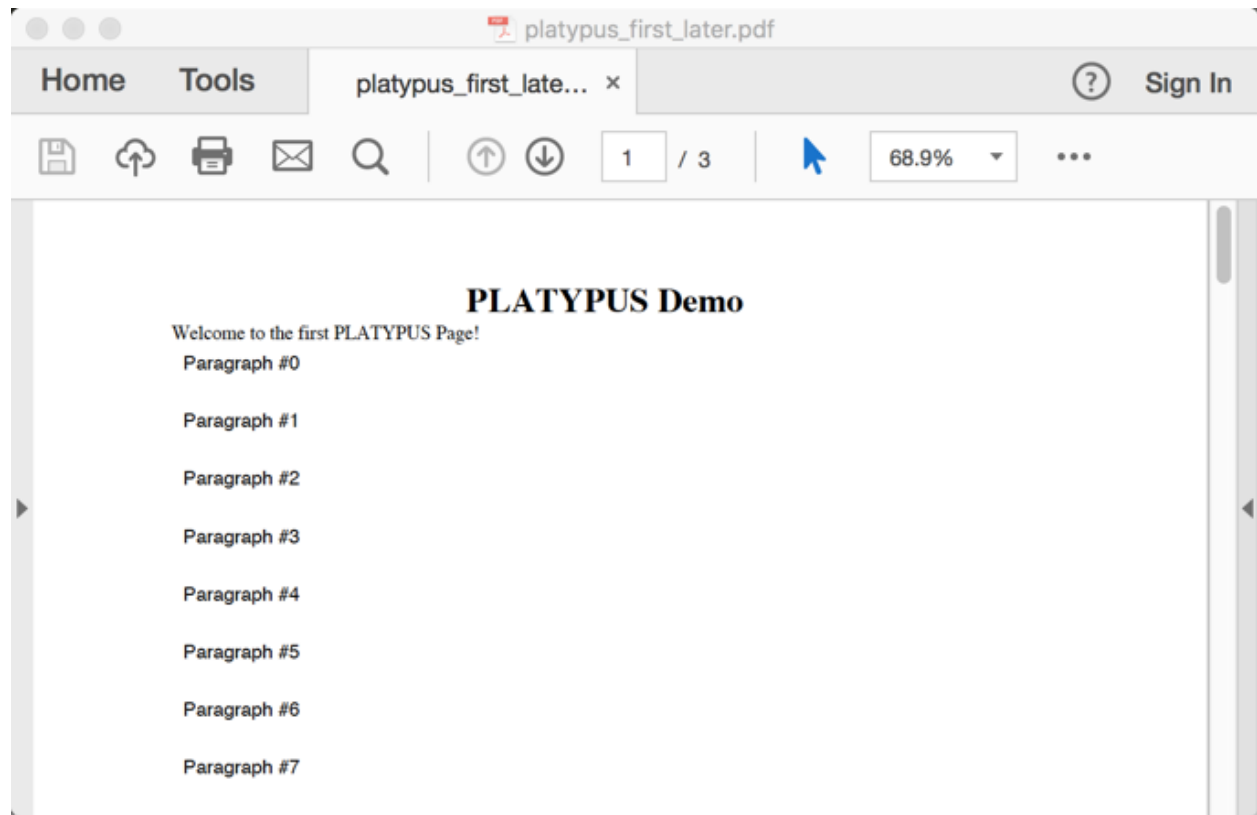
platypus_first_later.pdf

Home Tools platypus_first_late... × ? Sign In

1 / 3 68.9% •••

PLATYPUS Demo

Welcome to the first PLATYPUS Page!

Paragraph #0

Paragraph #1

Paragraph #2

Paragraph #3

Paragraph #4

Paragraph #5

Paragraph #6

Paragraph #7